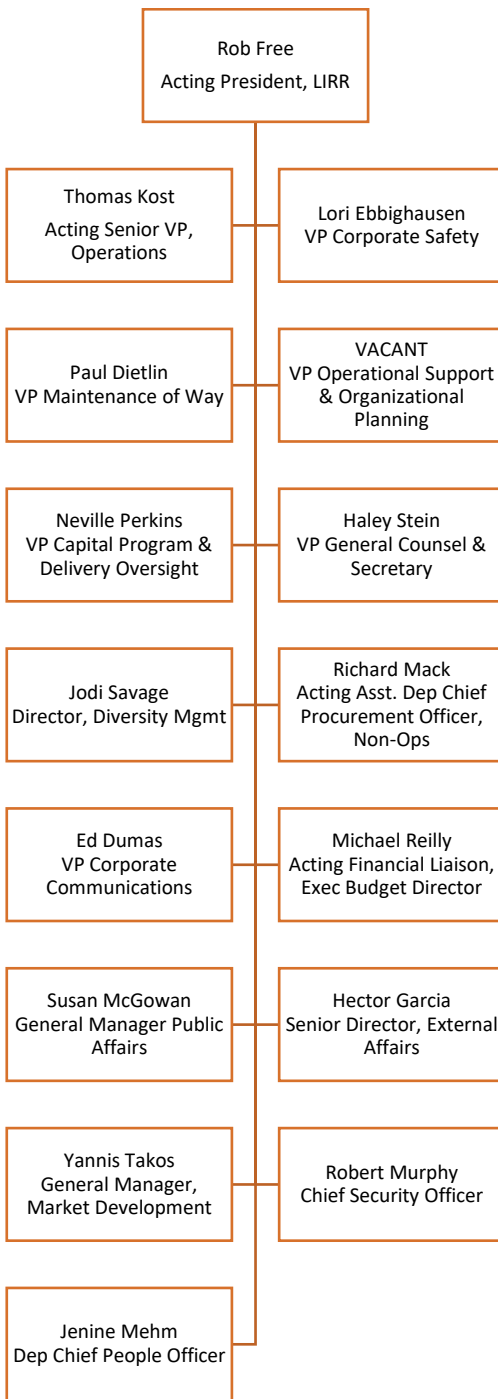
Rob Free
Acting President, LIRR

Thomas Kost
Acting Senior VP, Operations

Lori Ebbighausen
VP Corporate Safety

Paul Dietlin
VP Maintenance of Way

VACANT
VP Operational Support & Organizational Planning

Neville Perkins
VP Capital Program & Delivery Oversight

Haley Stein
VP General Counsel & Secretary

Jodi Savage
Director, Diversity Mgmt

Richard Mack
Acting Asst. Dep Chief Procurement Officer, Non-Ops

Ed Dumas
VP Corporate Communications

Michael Reilly
Acting Financial Liaison, Exec Budget Director

Susan McGowan
General Manager Public Affairs

Hector Garcia
Senior Director, External Affairs

Yannis Takos
General Manager, Market Development

Robert Murphy
Chief Security Officer

Jenine Mehm
Dep Chief People Officer